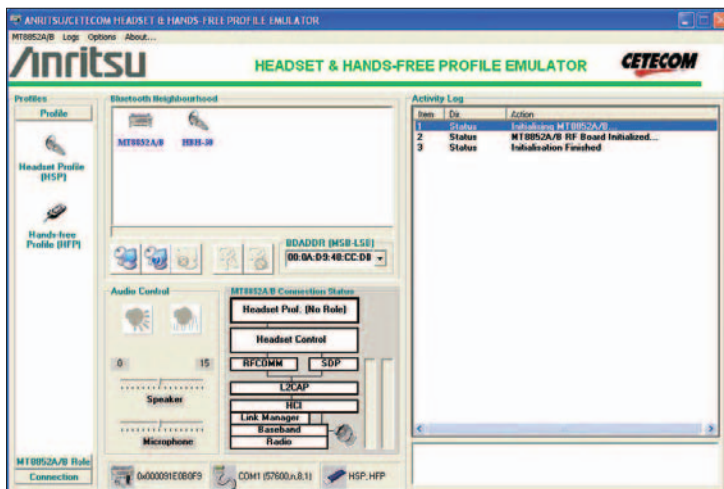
ANRITSU/CETECOM HEADSET & HANDS-FREE PROFILE EMULATOR

MT8852A/B Logs Options About...

/inritsu HEADSET & HANDS-FREE PROFILE EMULATOR CETECOM

Profiles

Profile

Headset Profile (HSP)

Hands-free Profile (HFP)

MT8852A/B Role

Connection

Bluetooth Neighbourhood

MT8852A/B HBH-30

BDADDR (MSB-LSB)

00:0A:D9:48:CC:D8

Audio Control

0 15

Speaker

Microphone

MT8852A/B Connection Status

Headset Prof. (No Role)

Headset Control

RFCOMM SDP

L2CAP

HCI

Link Manager

Baseband

Radio

Activity Log

| Item | Dir | Action |
|---|---|---|
| 1 | Status | Initialising MT8852A/B |
| 2 | Status | MT8852A/B RF Board Initialized... |
| 3 | Status | Initialisation Finished |

0x000091E0B0F9 COM1 (57600,n,8,1) HSP, HFP